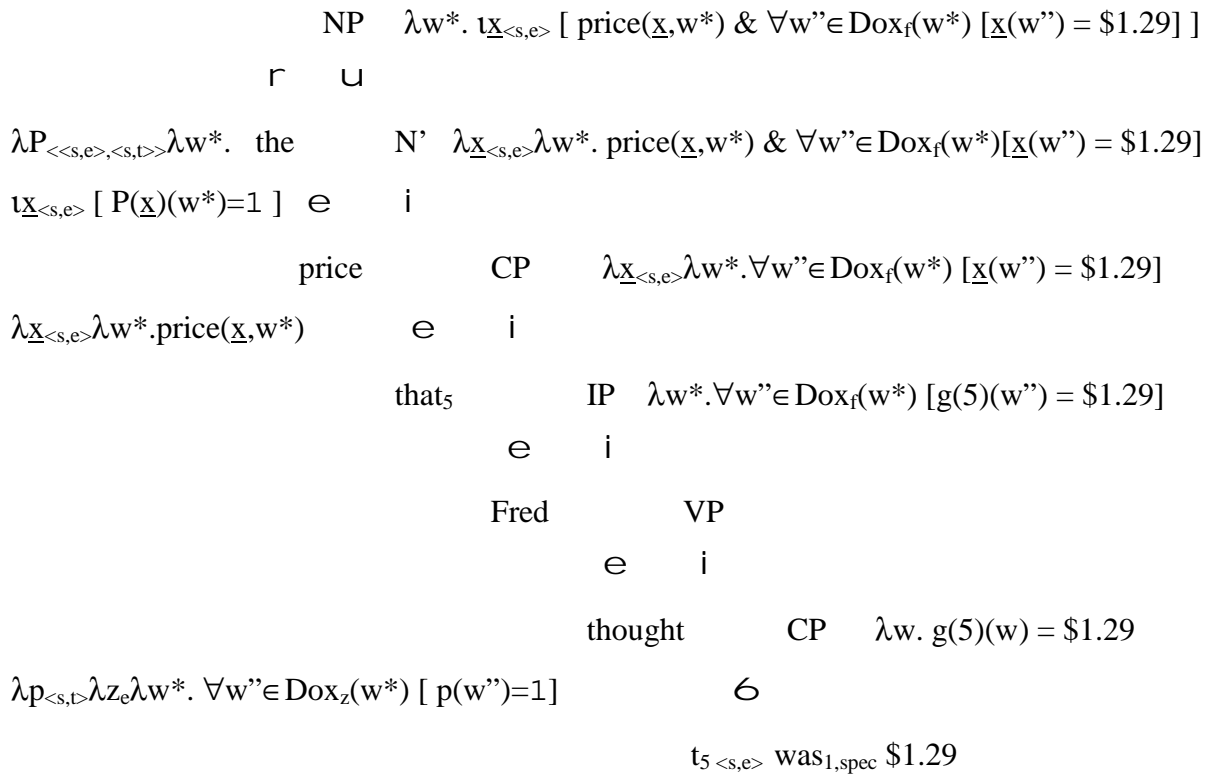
NP $\lambda w^*. \iota \underline{x}_{<s,e>}$ [ price($\underline{x}$,w*) & $\forall$w''$\in$Dox$_f$(w*) [$\underline{x}$(w'') = \$1.29] ]

r u

$\lambda P_{<<s,e>,<s,t>>}\lambda w^*$. the N' $\lambda \underline{x}_{<s,e>}\lambda w^*$. price($\underline{x}$,w*) & $\forall$w''$\in$Dox$_f$(w*)[$\underline{x}$(w'') = \$1.29]

$\iota \underline{x}_{<s,e>}$ [ P($\underline{x}$)(w*)=1 ] e i

price CP $\lambda \underline{x}_{<s,e>}\lambda w^*$.$\forall$w''$\in$Dox$_f$(w*) [$\underline{x}$(w'') = \$1.29]

$\lambda \underline{x}_{<s,e>}\lambda w^*$.price($\underline{x}$,w*) e i

that$_5$ IP $\lambda w^*$.$\forall$w''$\in$Dox$_f$(w*) [g(5)(w'') = \$1.29]

e i

Fred VP

e i

thought CP $\lambda$w. g(5)(w) = \$1.29

$\lambda p_{<s,t>}\lambda z_e\lambda w^*$. $\forall$w''$\in$Dox$_z$(w*) [ p(w'')=1] 6

t$_{5\ <s,e>}$ was$_{1,spec}$ \$1.29